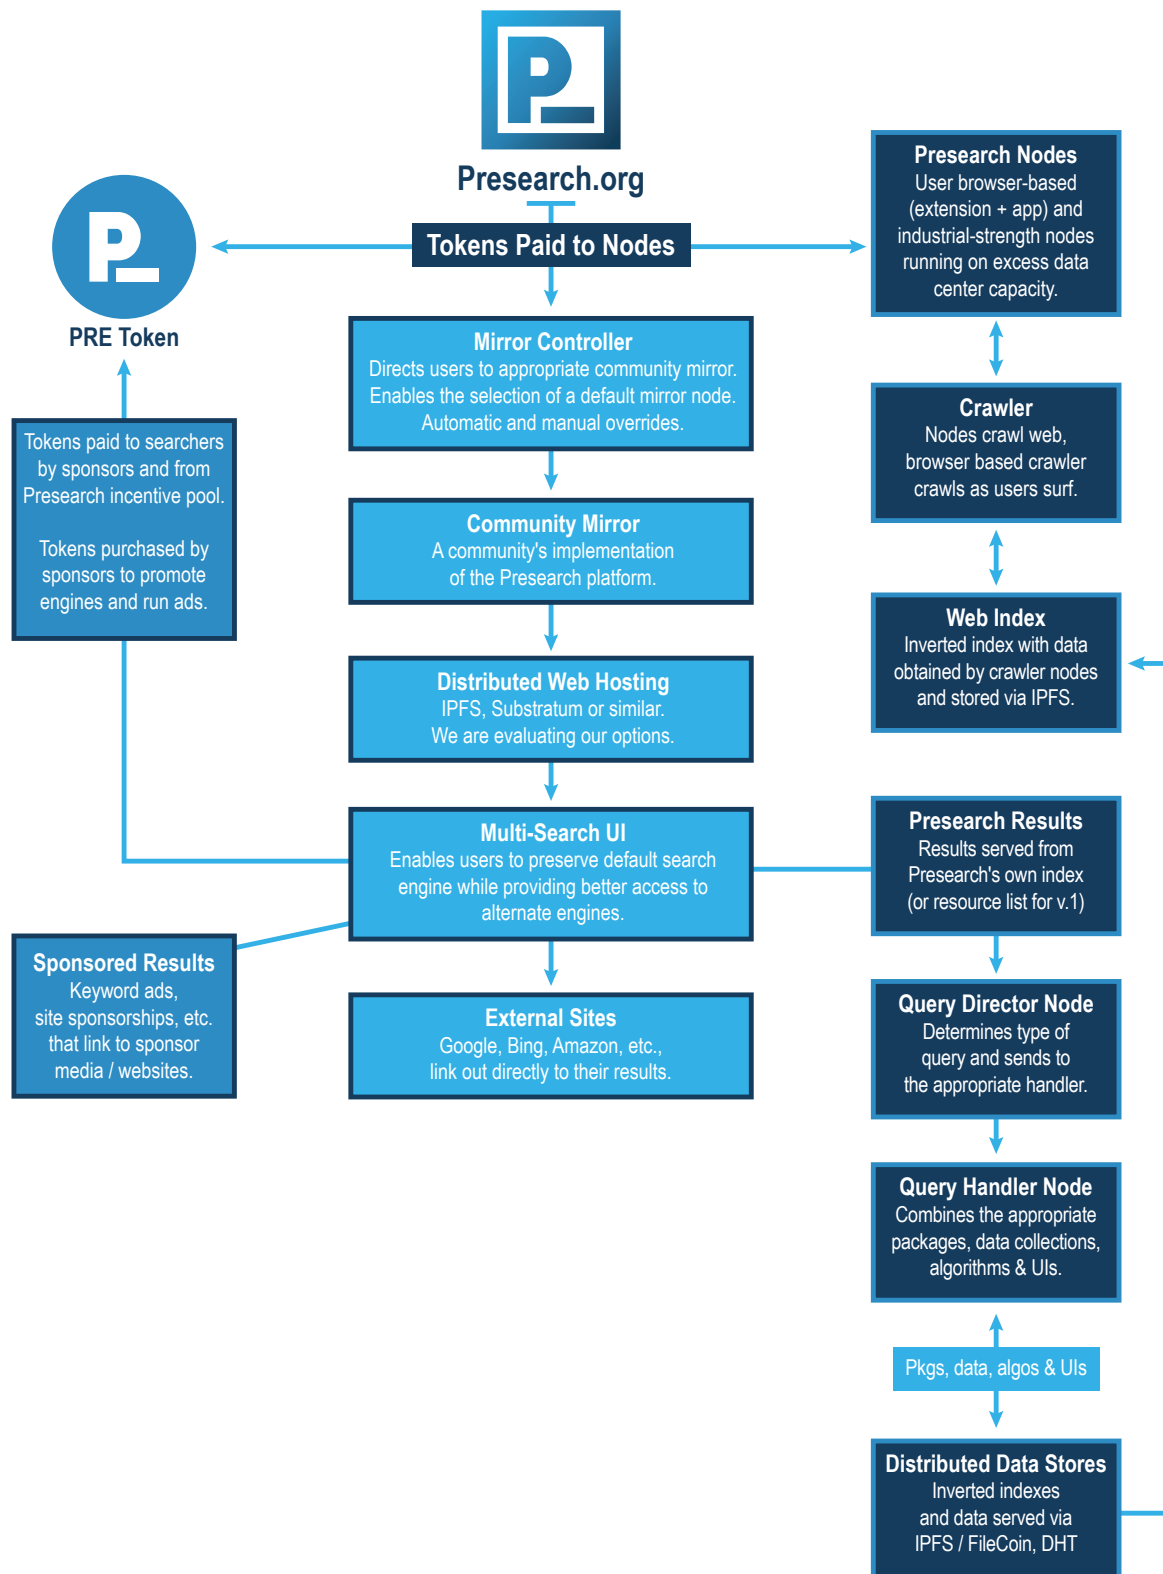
Presearch.org

Tokens Paid to Nodes

PRE Token

Tokens paid to searchers by sponsors and from Presearch incentive pool.

Tokens purchased by sponsors to promote engines and run ads.

Mirror Controller
Directs users to appropriate community mirror. Enables the selection of a default mirror node. Automatic and manual overrides.

Community Mirror
A community's implementation of the Presearch platform.

Distributed Web Hosting
IPFS, Substratum or similar. We are evaluating our options.

Multi-Search UI
Enables users to preserve default search engine while providing better access to alternate engines.

Sponsored Results
Keyword ads, site sponsorships, etc. that link to sponsor media / websites.

External Sites
Google, Bing, Amazon, etc., link out directly to their results.

Presearch Nodes
User browser-based (extension + app) and industrial-strength nodes running on excess data center capacity.

Crawler
Nodes crawl web, browser based crawler crawls as users surf.

Web Index
Inverted index with data obtained by crawler nodes and stored via IPFS.

Presearch Results
Results served from Presearch's own index (or resource list for v.1)

Query Director Node
Determines type of query and sends to the appropriate handler.

Query Handler Node
Combines the appropriate packages, data collections, algorithms & UIs.

Pkgs, data, algos & UIs

Distributed Data Stores
Inverted indexes and data served via IPFS / FileCoin, DHT